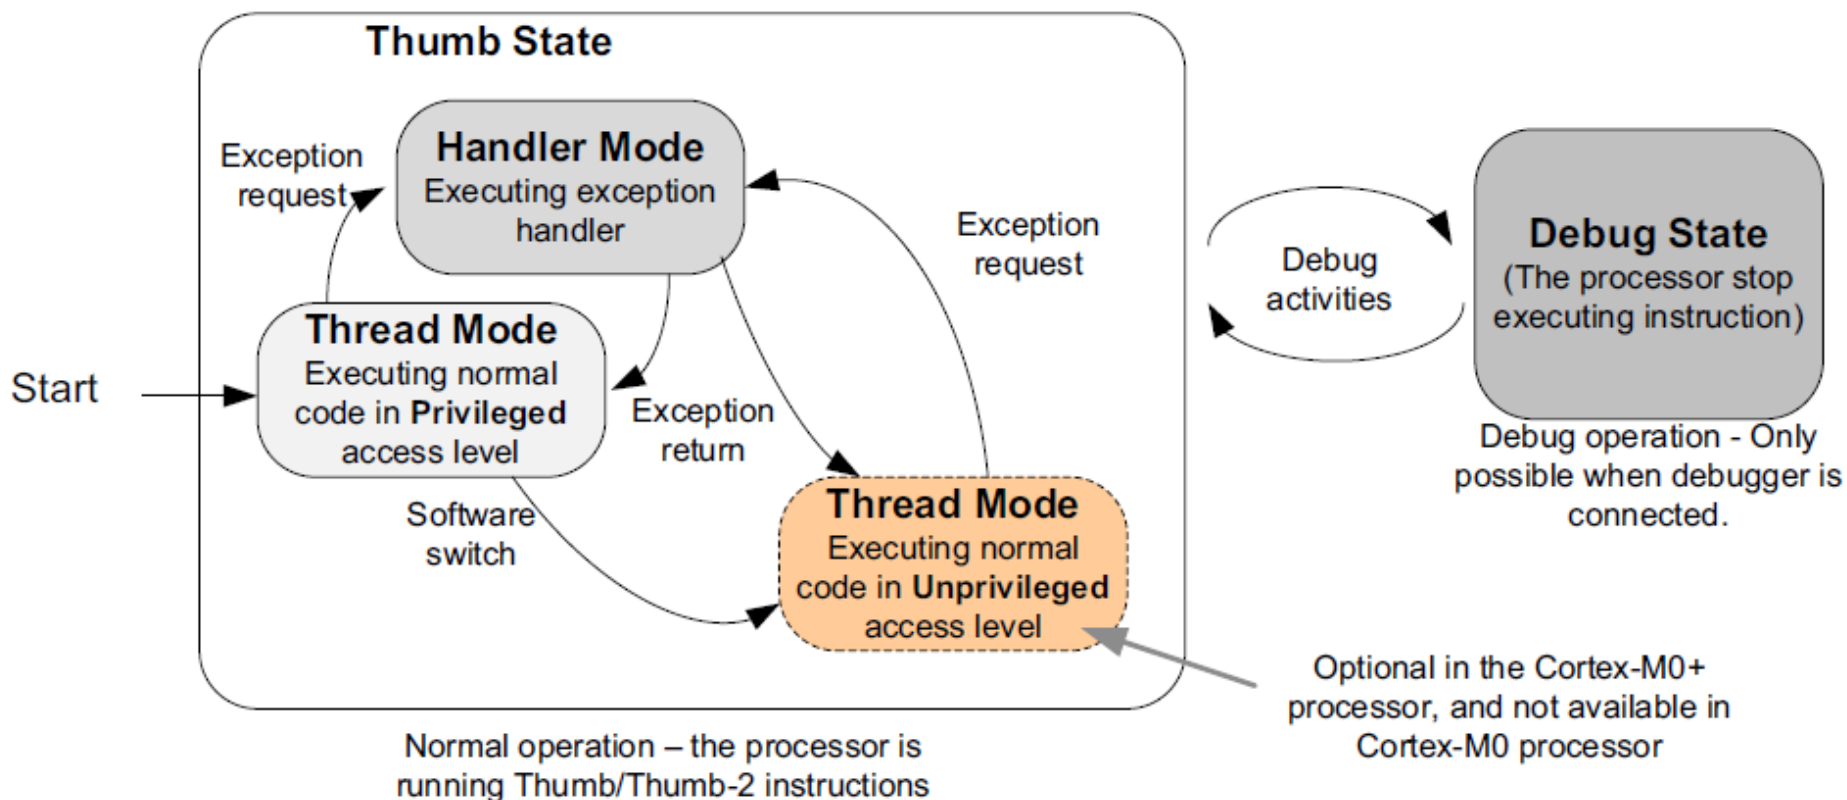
Thumb State

Exception request

Handler Mode
Executing exception handler

Exception request

Debug activities

Debug State
(The processor stop executing instruction)

Start

Thread Mode
Executing normal code in **Privileged** access level

Exception return

Debug operation - Only possible when debugger is connected.

Software switch

Thread Mode
Executing normal code in **Unprivileged** access level

Optional in the Cortex-M0+ processor, and not available in Cortex-M0 processor

Normal operation – the processor is running Thumb/Thumb-2 instructions